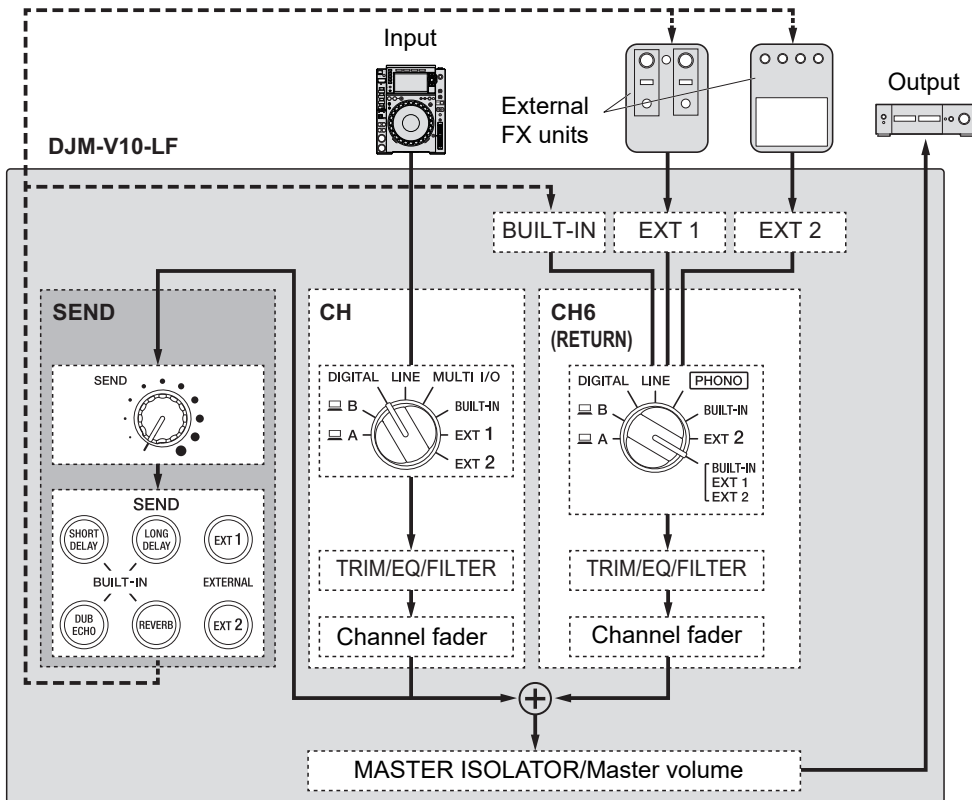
Input

External FX units

Output

DJM-V10-LF

BUILT-IN

EXT 1

EXT 2

SEND

SEND

SEND

SHORT DELAY

LONG DELAY

EXT 1

BUILT-IN

EXTERNAL

DUB ECHO

REVERB

EXT 2

CH

DIGITAL LINE MULTI I/O

B

A

BUILT-IN

EXT 1

EXT 2

TRIM/EQ/FILTER

Channel fader

CH6 (RETURN)

DIGITAL LINE PHONO

B

A

BUILT-IN

EXT 2

BUILT-IN EXT 1 EXT 2

TRIM/EQ/FILTER

Channel fader

MASTER ISOLATOR/Master volume